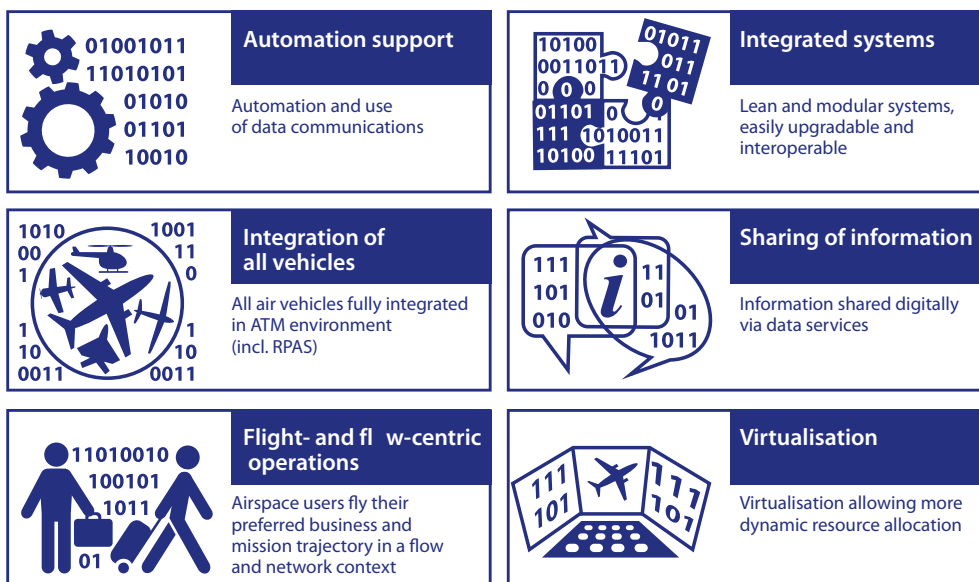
01001011
11010101
01010
01101
10010

Automation support

Automation and use of data communications

10100
001101
0 0 0
01101
111
10100
01011
011
11 01
0
0
1010011
11101

Integrated systems

Lean and modular systems, easily upgradable and interoperable

1010
00
1
1
10
0011
1001
11
0
1
10
0011

Integration of all vehicles

All air vehicles fully integrated in ATM environment (incl. RPAS)

111
101
010
11
01
01
1011

Sharing of information

Information shared digitally via data services

11010010
100101
1011
01

Flight- and fl w-centric operations

Airspace users fly their preferred business and mission trajectory in a flow and network context

111
101
111
101

Virtualisation

Virtualisation allowing more dynamic resource allocation